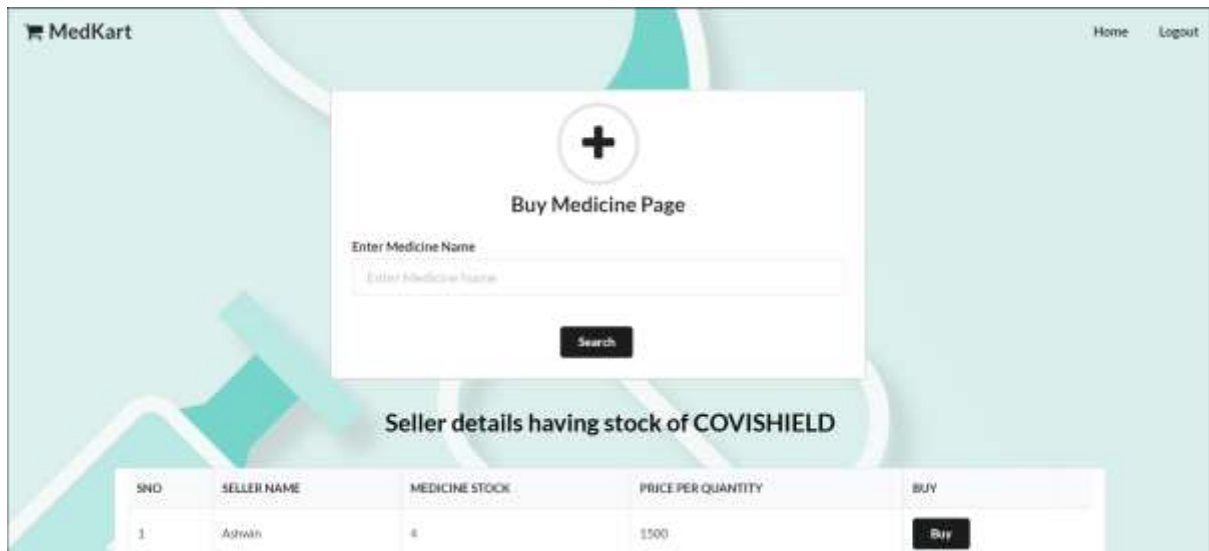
MedKart

Home Logout

+

Buy Medicine Page

Enter Medicine Name

Enter Medicine Name

Search

Seller details having stock of COVISHIELD

| SNO | SELLER NAME | MEDICINE STOCK | PRICE PER QUANTITY | BUY |
|---|---|---|---|---|
| 1 | Ashwin | 4 | 1500 | Buy |